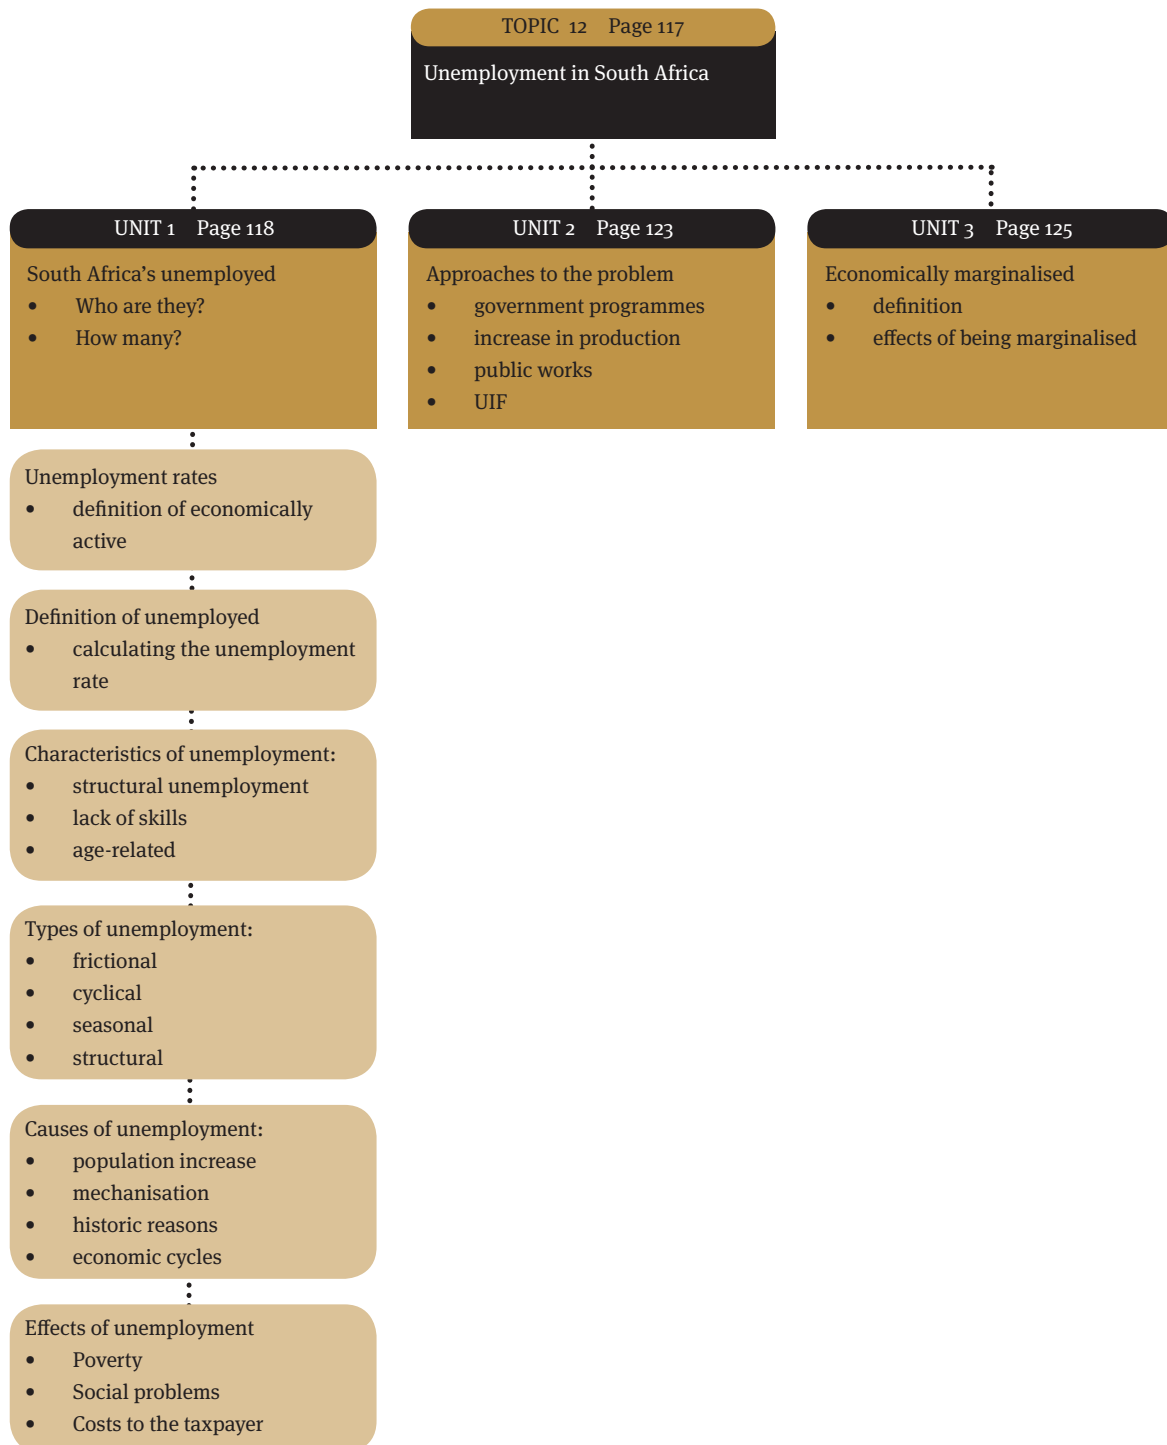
TOPIC 12 Page 117

Unemployment in South Africa

UNIT 1 Page 118

South Africa's unemployed
- Who are they?
- How many?

UNIT 2 Page 123

Approaches to the problem
- government programmes
- increase in production
- public works
- UIF

UNIT 3 Page 125

Economically marginalised
- definition
- effects of being marginalised

Unemployment rates
- definition of economically active

Definition of unemployed
- calculating the unemployment rate

Characteristics of unemployment:
- structural unemployment
- lack of skills
- age-related

Types of unemployment:
- frictional
- cyclical
- seasonal
- structural

Causes of unemployment:
- population increase
- mechanisation
- historic reasons
- economic cycles

Effects of unemployment
- Poverty
- Social problems
- Costs to the taxpayer